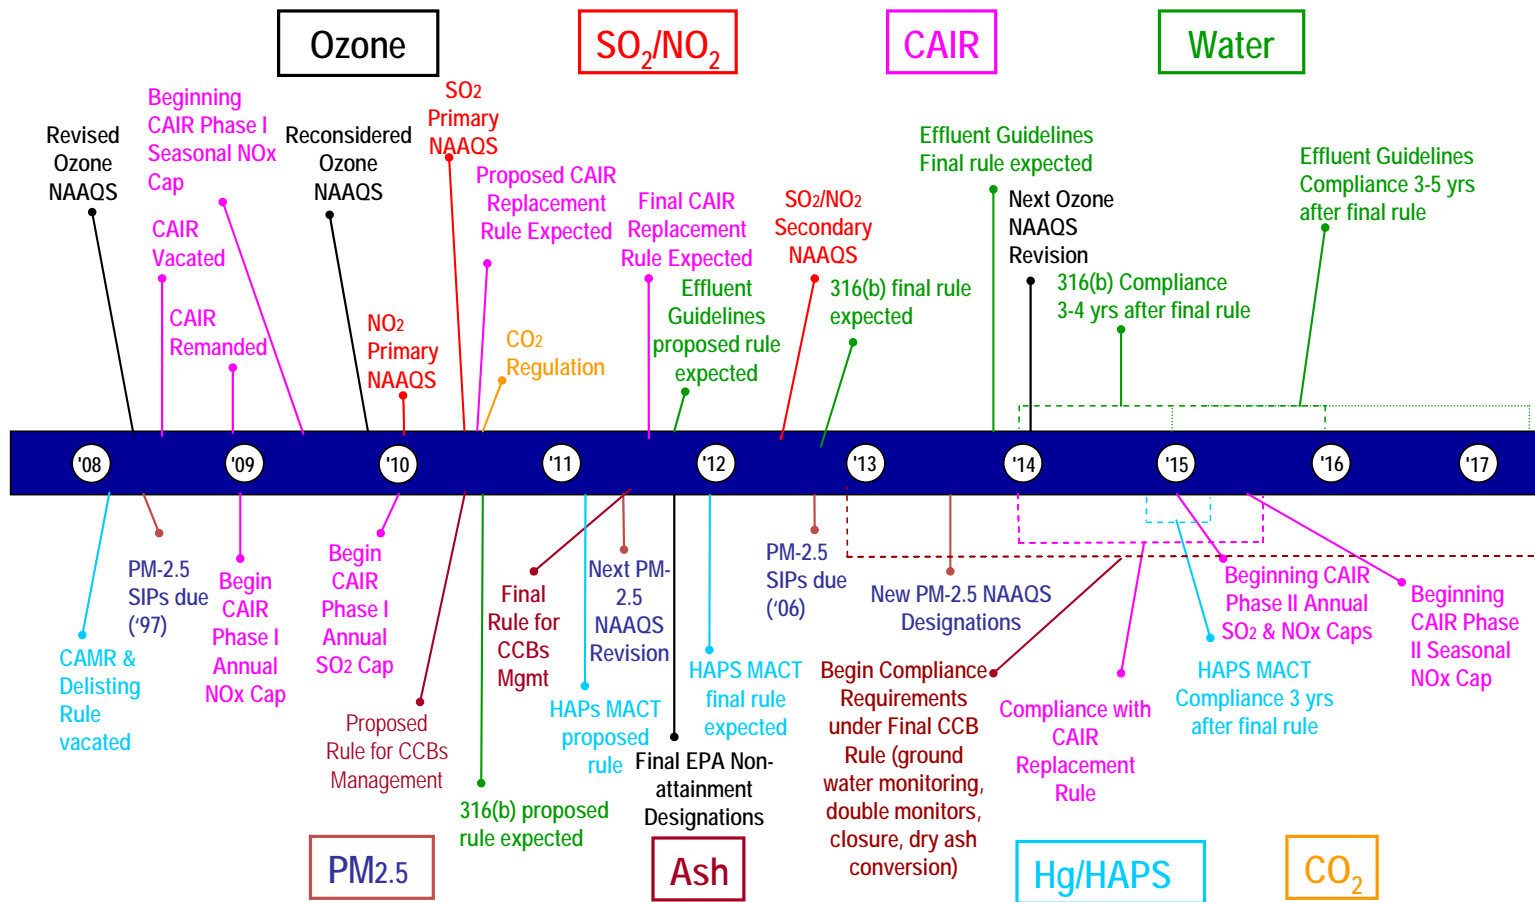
Ozone

$SO_2/NO_2$

CAIR

Water

Revised Ozone NAAQS

Beginning CAIR Phase I Seasonal NOx Cap

CAIR Vacated

CAIR Remanded

Reconsidered Ozone NAAQS

SO2 Primary NAAQS

NO2 Primary NAAQS

Proposed CAIR Replacement Rule Expected

CO2 Regulation

Final CAIR Replacement Rule Expected

Effluent Guidelines proposed rule expected

SO2/NO2 Secondary NAAQS

316(b) final rule expected

Effluent Guidelines Final rule expected

Next Ozone NAAQS Revision

316(b) Compliance 3-4 yrs after final rule

Effluent Guidelines Compliance 3-5 yrs after final rule

'08 '09 '10 '11 '12 '13 '14 '15 '16 '17

CAMR & Delisting Rule vacated

PM-2.5 SIPs due ('97)

Begin CAIR Phase I Annual NOx Cap

Begin CAIR Phase I Annual SO2 Cap

Proposed Rule for CCBs Management

316(b) proposed rule expected

Final Rule for CCBs Mgmt

Next PM-2.5 NAAQS Revision

HAPs MACT proposed rule

Final EPA Non-attainment Designations

HAPS MACT final rule expected

PM-2.5 SIPs due ('06)

Begin Compliance Requirements under Final CCB Rule (ground water monitoring, double monitors, closure, dry ash conversion)

New PM-2.5 NAAQS Designations

Compliance with CAIR Replacement Rule

Beginning CAIR Phase II Annual SO2 & NOx Caps

HAPS MACT Compliance 3 yrs after final rule

Beginning CAIR Phase II Seasonal NOx Cap

PM2.5

Ash

Hg/HAPS

$CO_2$